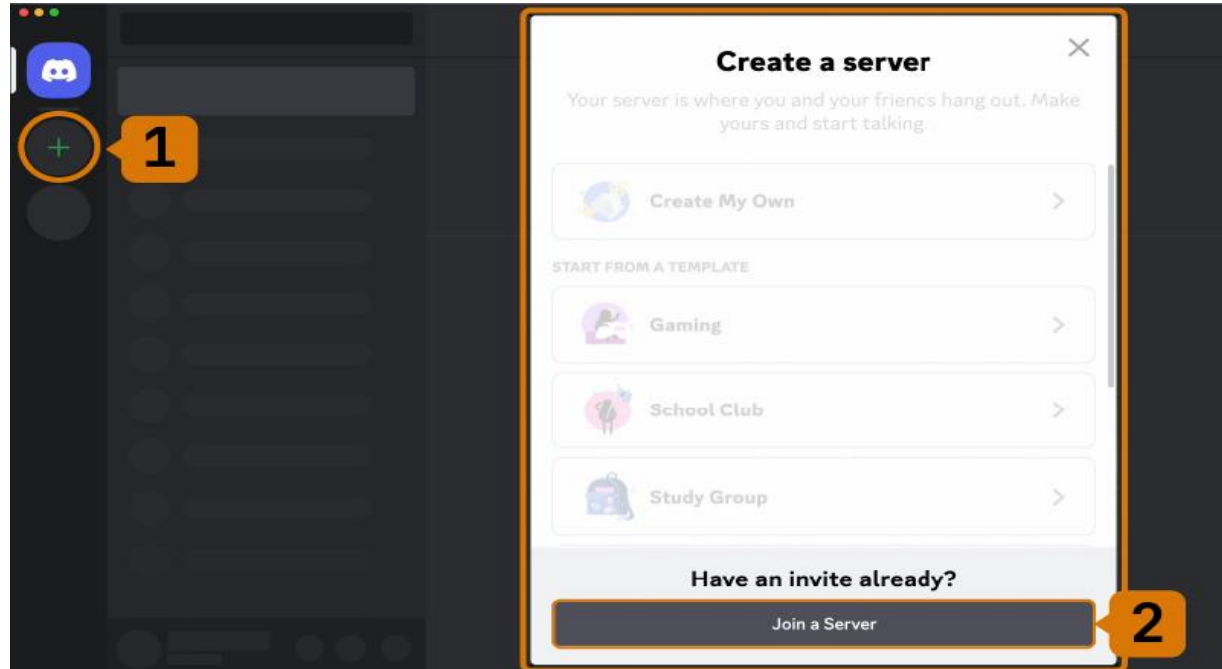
1

Create a server

Your server is where you and your friencs hang out. Make yours and start talking.

Create My Own

START FROM A TEMPLATE

Gaming

School Club

Study Group

Have an invite already?

Join a Server

2